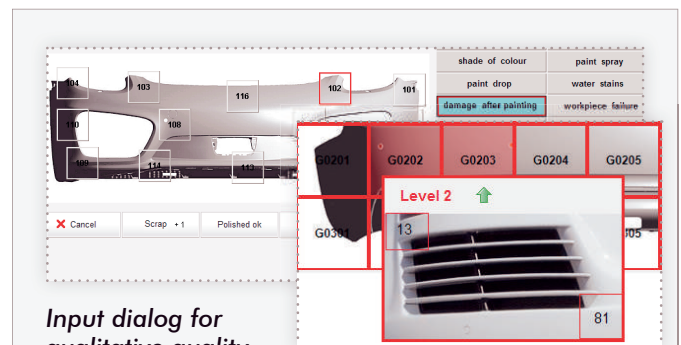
104
103
116
102
101
110
108
109
114
113
shade of colour
paint spray
paint drop
water stains
damage after painting
workpiece failure
G0201
G0202
G0203
G0204
G0205
G0301
Level 2
13
81
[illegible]05
Cancel
Scrap +1
Polished ok
Input dialog for
qualitative quality